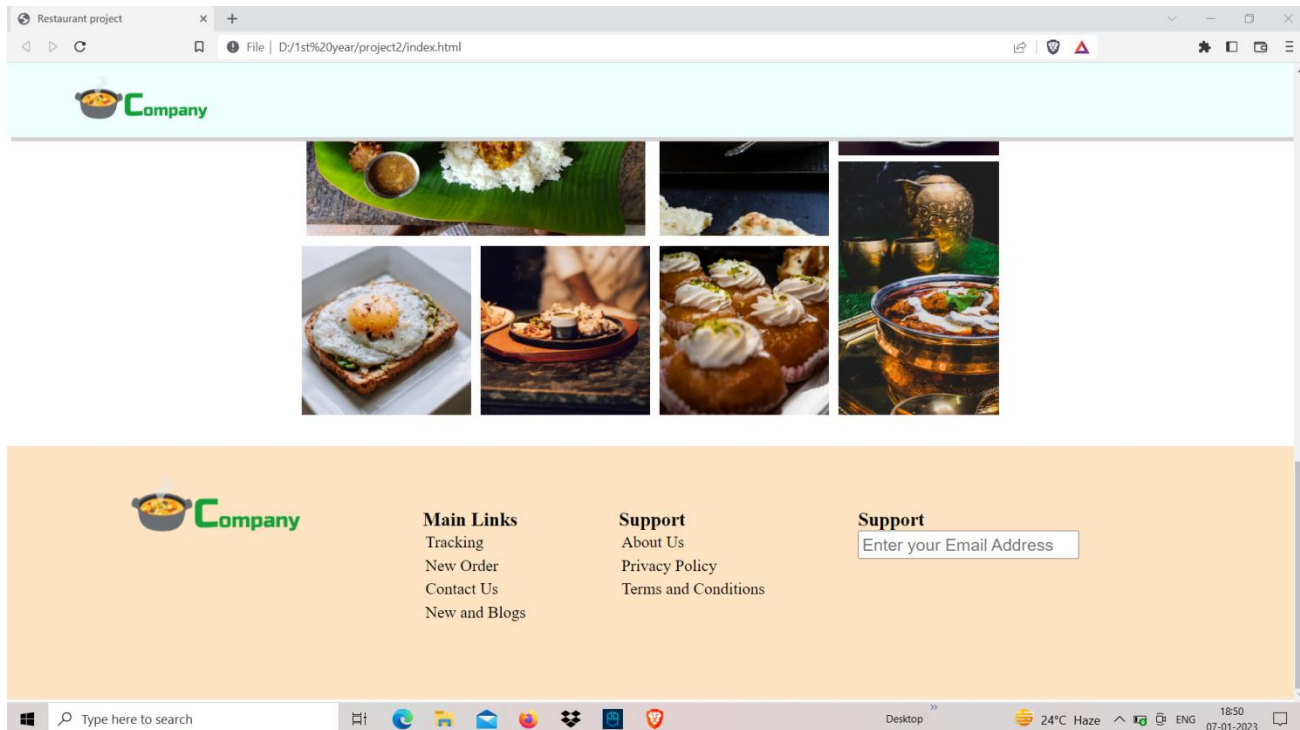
Restaurant project

File | D:/1st%20year/project2/index.html

Company

Company

Main Links
Tracking
New Order
Contact Us
New and Blogs

Support
About Us
Privacy Policy
Terms and Conditions

Support
Enter your Email Address

Type here to search

Desktop

24°C Haze

ENG

18:50
07-01-2023